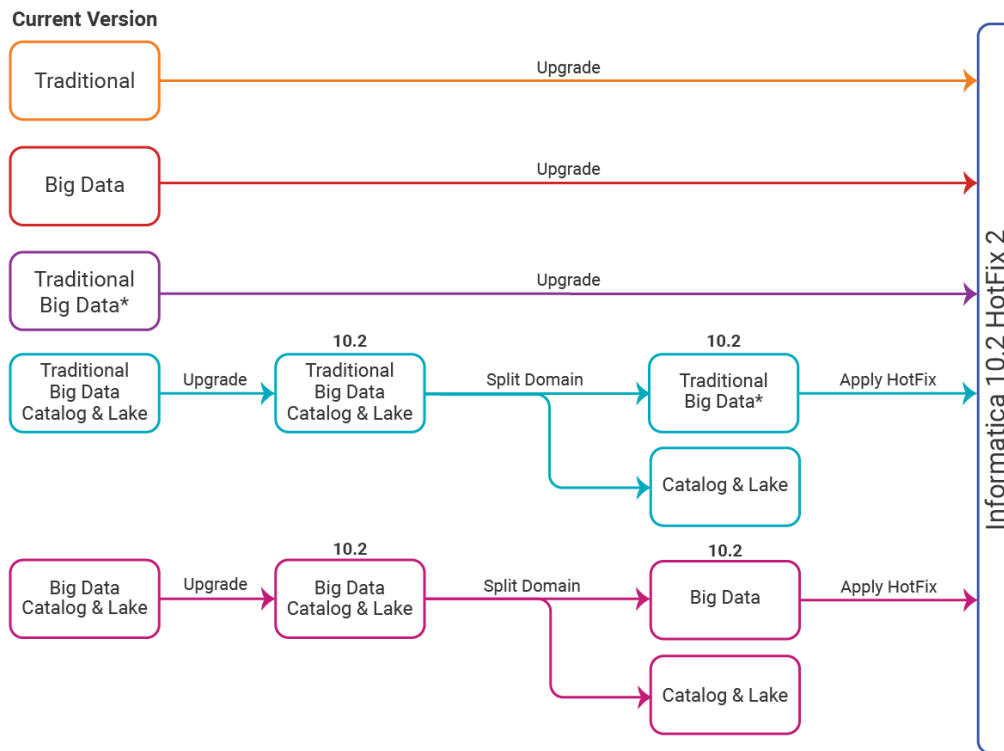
Current Version

Traditional

Upgrade

Big Data

Upgrade

Traditional Big Data*

Upgrade

Traditional Big Data Catalog & Lake

Upgrade

10.2

Traditional Big Data Catalog & Lake

Split Domain

10.2

Traditional Big Data*

Apply HotFix

Catalog & Lake

Big Data Catalog & Lake

Upgrade

10.2

Big Data Catalog & Lake

Split Domain

10.2

Big Data

Apply HotFix

Catalog & Lake

Informatica 10.2 HotFix 2